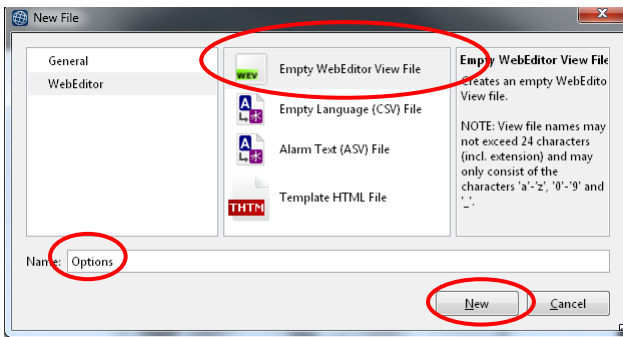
New File

General
WebEditor

WEV Empty WebEditor View File
A Empty Language (CSV) File
A Alarm Text (ASV) File
THTM Template HTML File

Empty WebEditor View File
Creates an empty WebEdito View file.

NOTE: View file names may not exceed 24 characters (incl. extension) and may only consist of the characters 'a'-'z', '0'-'9' and '_'.

Name: Options

New
Cancel